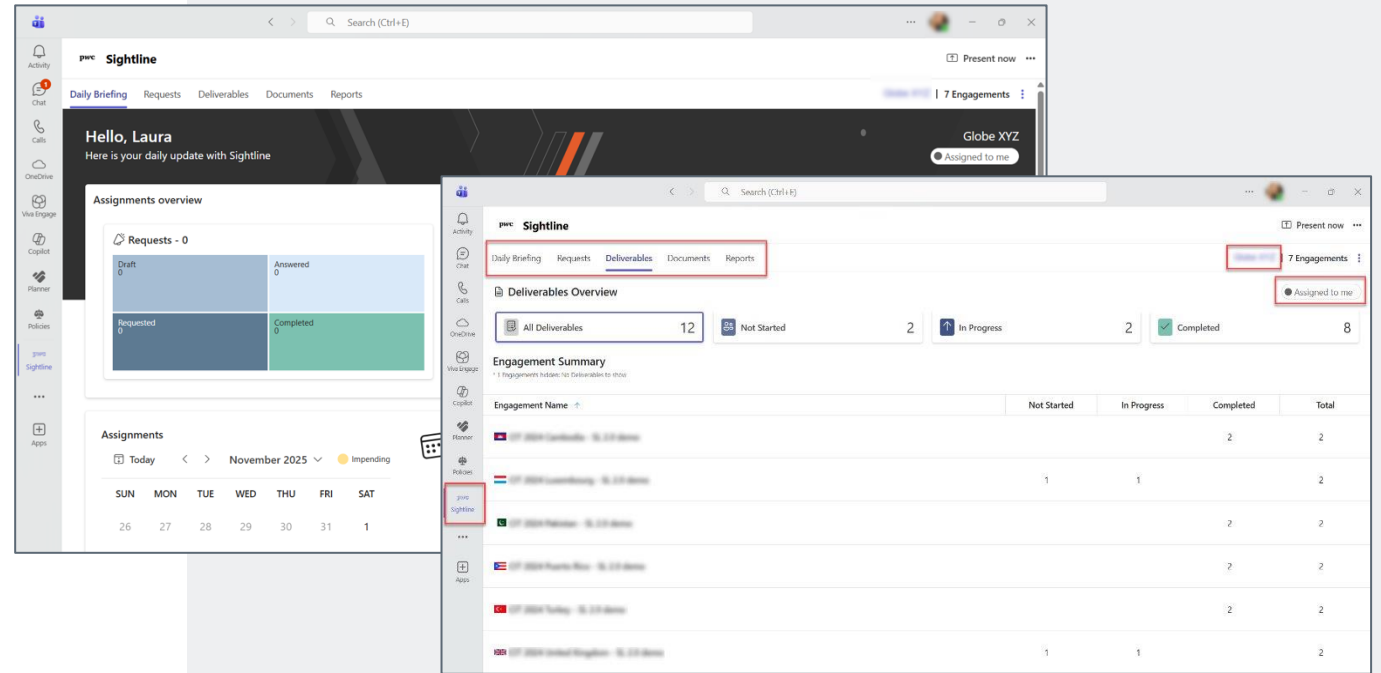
Search (Ctrl+E)

Activity
Chat
Calls
OneDrive
Viva Engage
Copilot
Planner
Policies
pwc Sightline
Apps

pwc Sightline
Present now
Daily Briefing Requests Deliverables Documents Reports
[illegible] | 7 Engagements

Hello, Laura
Here is your daily update with Sightline
Globe XYZ
Assigned to me

Assignments overview
Requests - 0

| Draft 0 | Answered 0 |
|---|---|
| Requested 0 | Completed 0 |

Assignments
Today November 2025 Impending

| SUN | MON | TUE | WED | THU | FRI | SAT |
|---|---|---|---|---|---|---|
| 26 | 27 | 28 | 29 | 30 | 31 | 1 |

Search (Ctrl+E)

Activity
Chat
Calls
OneDrive
Viva Engage
Copilot
Planner
Policies
pwc Sightline
Apps

pwc Sightline
Present now
Daily Briefing Requests Deliverables Documents Reports
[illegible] | 7 Engagements

Deliverables Overview
Assigned to me

All Deliverables 12
Not Started 2
In Progress 2
Completed 8

Engagement Summary
* 1 Engagements hidden: No Deliverables to show

| Engagement Name | Not Started | In Progress | Completed | Total |
|---|---|---|---|---|
| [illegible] | | | 2 | 2 |
| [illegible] | 1 | 1 | | 2 |
| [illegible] | | | 2 | 2 |
| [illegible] | | | 2 | 2 |
| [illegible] | | | 2 | 2 |
| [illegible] | 1 | 1 | | 2 |